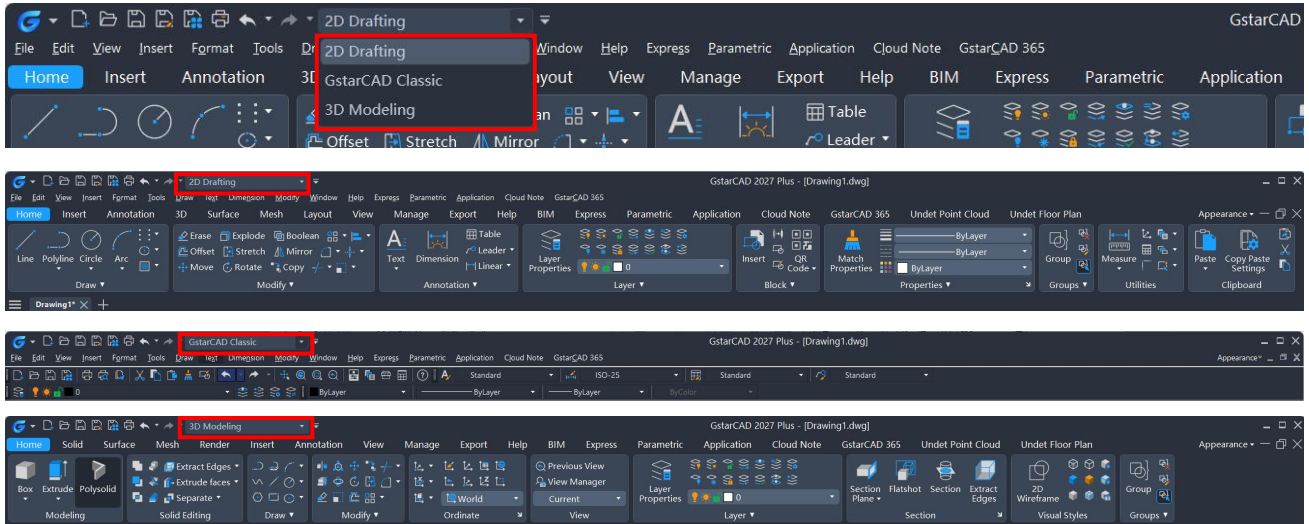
2D Drafting
GstarCAD
File Edit View Insert Format Tools Dr
2D Drafting
GstarCAD Classic
3D Modeling
Window Help Express Parametric Application Cloud Note GstarCAD 365
Home Insert Annotation 3D ayout View Manage Export Help BIM Express Parametric Application
Table
Leader
Offset Stretch Mirror

2D Drafting
GstarCAD 2027 Plus - [Drawing1.dwg]
File Edit View Insert Format Tools Draw Text Dimension Modify Window Help Express Parametric Application Cloud Note GstarCAD 365
Home Insert Annotation 3D Surface Mesh Layout View Manage Export Help BIM Express Parametric Application Cloud Note GstarCAD 365 Undet Point Cloud Undet Floor Plan
Appearance
Erase Explode Boolean
Offset Stretch Mirror
Move Rotate Copy
Table
Leader
Linear
Line Polyline Circle Arc
Text Dimension
Layer Properties
0
Insert
QR Code
Match Properties
ByLayer
ByLayer
ByLayer
Group
Measure
Paste
Copy Paste Settings
Draw
Modify
Annotation
Layer
Block
Properties
Groups
Utilities
Clipboard
Drawing1*

GstarCAD Classic
GstarCAD 2027 Plus - [Drawing1.dwg]
File Edit View Insert Format Tools Draw Text Dimension Modify Window Help Express Parametric Application Cloud Note GstarCAD 365
Appearance
Standard
ISO-25
Standard
Standard
0
ByLayer
ByLayer
ByLayer
ByColor

3D Modeling
GstarCAD 2027 Plus - [Drawing1.dwg]
Home Solid Surface Mesh Render Insert Annotation View Manage Export Help BIM Express Parametric Application Cloud Note GstarCAD 365 Undet Point Cloud Undet Floor Plan
Appearance
Extract Edges
Extrude faces
Separate
World
Previous View
View Manager
Current
Layer Properties
0
Box Extrude Polysolid
Section Plane
Flatshot
Section
Extract Edges
2D Wireframe
Group
Modeling
Solid Editing
Draw
Modify
Ordinate
View
Layer
Section
Visual Styles
Groups